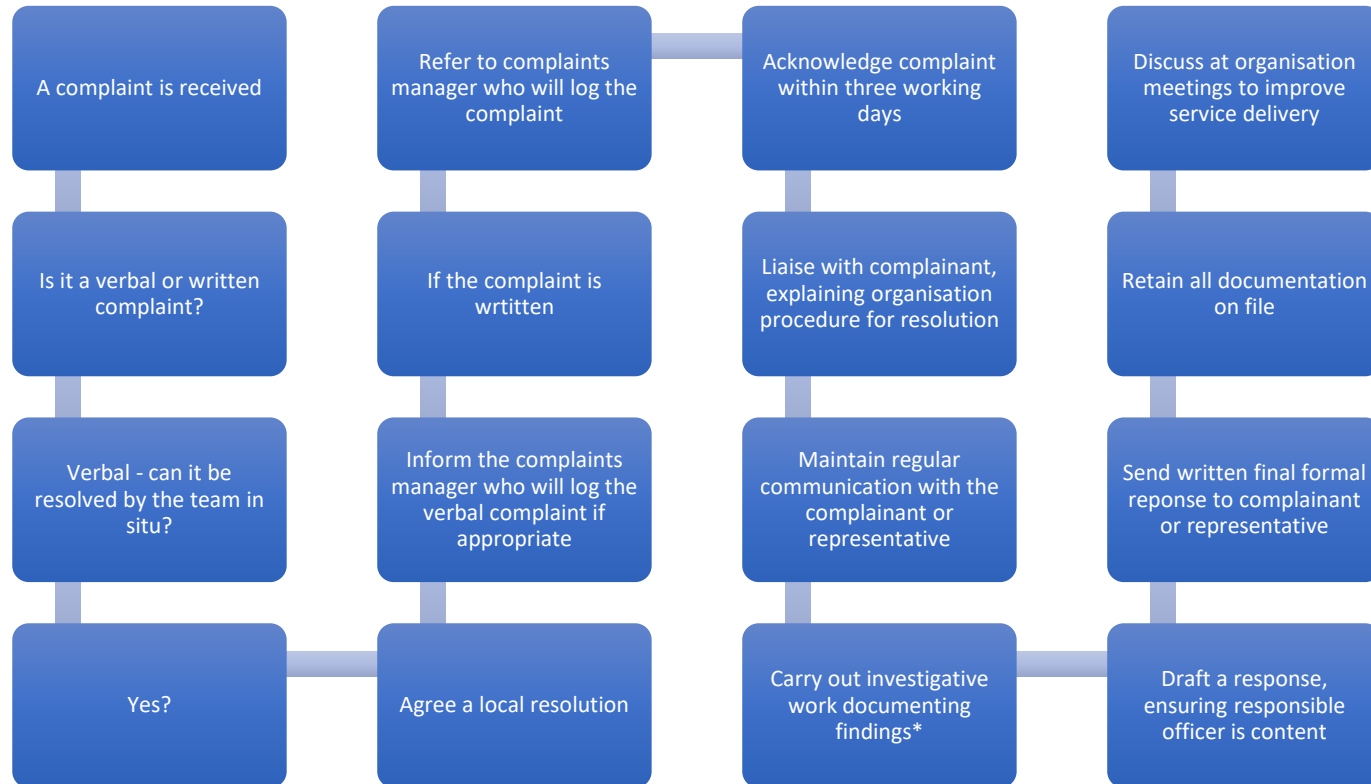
A complaint is received

Is it a verbal or written complaint?

Verbal - can it be resolved by the team in situ?

Yes?

Agree a local resolution

Inform the complaints manager who will log the verbal complaint if appropriate

If the complaint is wrtitten

Refer to complaints manager who will log the complaint

Acknowledge complaint within three working days

Liaise with complainant, explaining organisation procedure for resolution

Maintain regular communication with the complainant or representative

Carry out investigative work documenting findings*

Draft a response, ensuring responsible officer is content

Send written final formal reponse to complainant or representative

Retain all documentation on file

Discuss at organisation meetings to improve service delivery